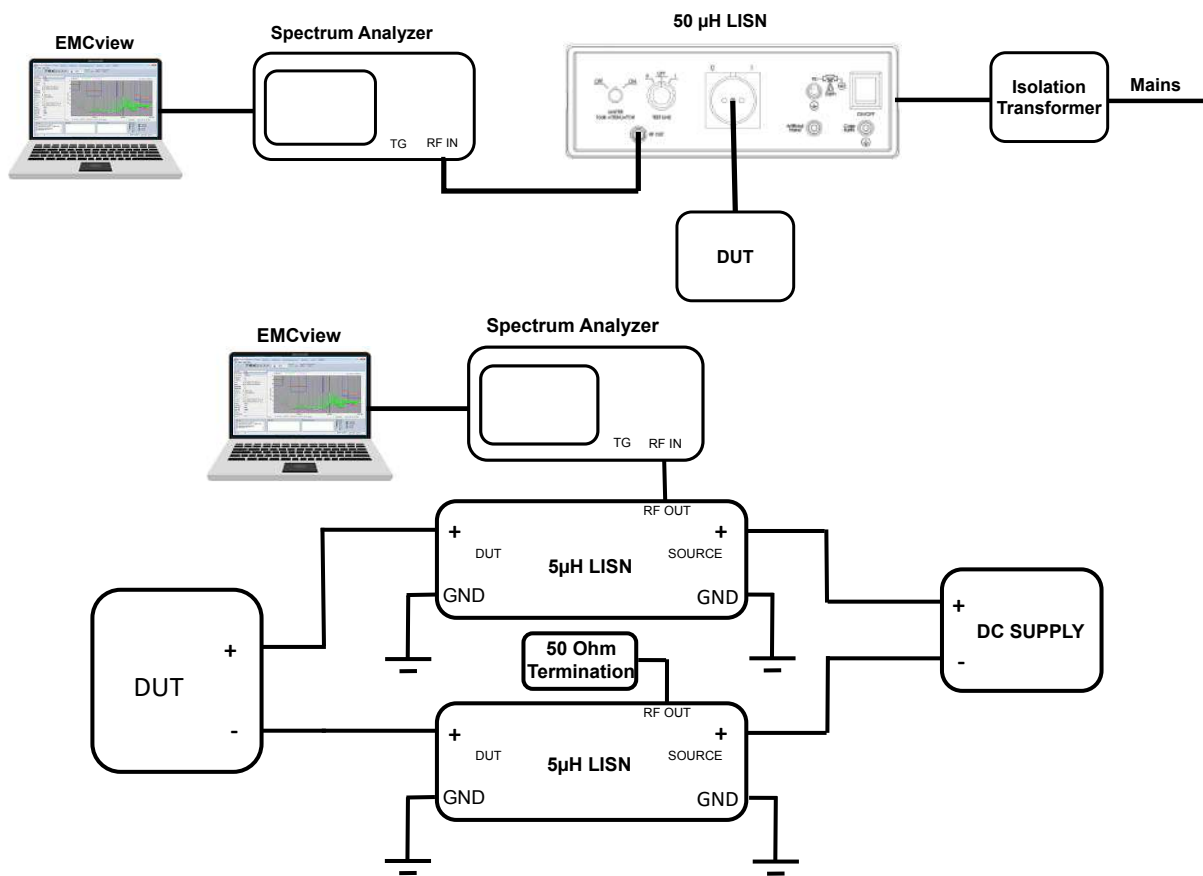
EMCview

Spectrum Analyzer

TG RF IN

50 µH LISN

Isolation Transformer

Mains

DUT

EMCview

Spectrum Analyzer

TG RF IN

RF OUT

+ DUT

5µH LISN

+ SOURCE

GND

GND

+

DC SUPPLY

-

DUT

+

-

50 Ohm Termination

RF OUT

+ DUT

5µH LISN

+ SOURCE

GND

GND